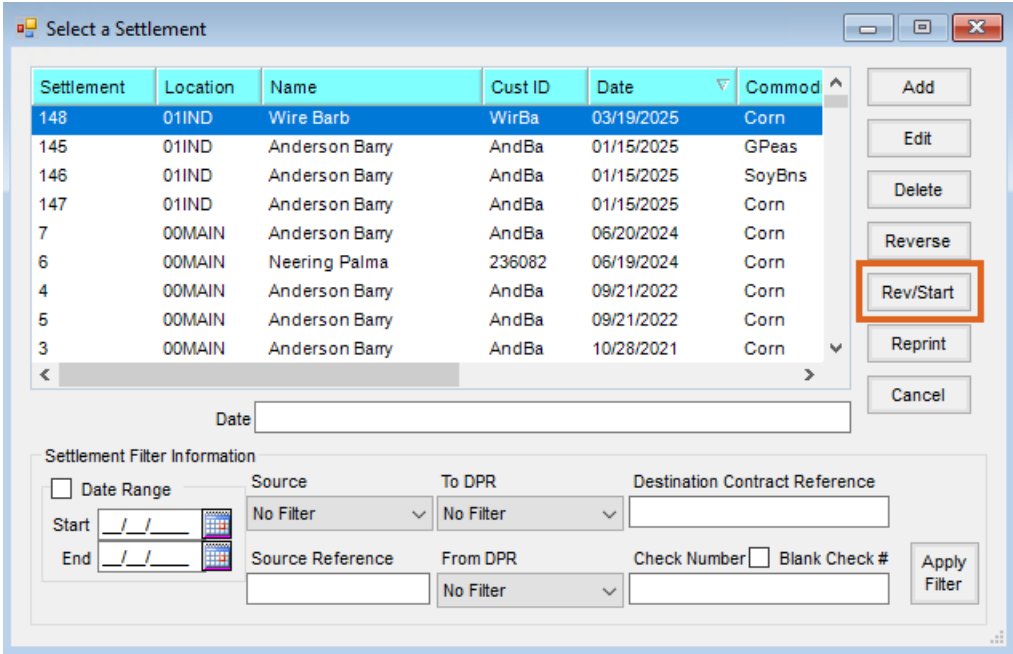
Select a Settlement

| Settlement | Location | Name | Cust ID | Date | Commod |
|---|---|---|---|---|---|
| 148 | 01IND | Wire Barb | WirBa | 03/19/2025 | Corn |
| 145 | 01IND | Anderson Barry | AndBa | 01/15/2025 | GPeas |
| 146 | 01IND | Anderson Barry | AndBa | 01/15/2025 | SoyBns |
| 147 | 01IND | Anderson Barry | AndBa | 01/15/2025 | Corn |
| 7 | 00MAIN | Anderson Barry | AndBa | 06/20/2024 | Corn |
| 6 | 00MAIN | Neering Palma | 236082 | 06/19/2024 | Corn |
| 4 | 00MAIN | Anderson Barry | AndBa | 09/21/2022 | Corn |
| 5 | 00MAIN | Anderson Barry | AndBa | 09/21/2022 | Corn |
| 3 | 00MAIN | Anderson Barry | AndBa | 10/28/2021 | Corn |

Add
Edit
Delete
Reverse
Rev/Start
Reprint
Cancel

Date

Settlement Filter Information
Date Range
Start __/__/____
End __/__/____
Source
No Filter
Source Reference
To DPR
No Filter
From DPR
No Filter
Destination Contract Reference
Check Number
Blank Check #
Apply Filter